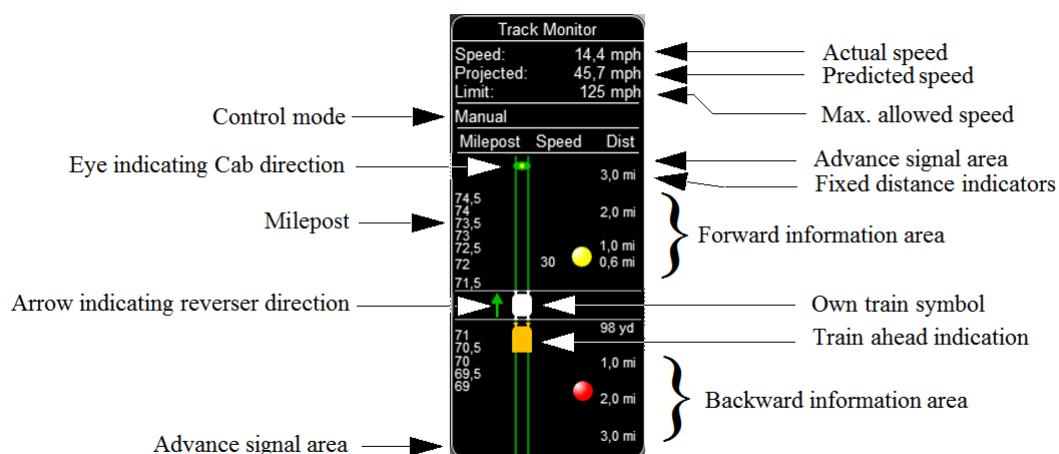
Track Monitor

Speed: 14,4 mph
Projected: 45,7 mph
Limit: 125 mph

Manual

Milepost Speed Dist

3,0 mi

74,5
74
73,5
73
72,5
72
71,5

2,0 mi

1,0 mi

30 0,6 mi

98 yd

71
70,5
70
69,5
69

1,0 mi

2,0 mi

3,0 mi

Actual speed
Predicted speed
Max. allowed speed
Control mode
Eye indicating Cab direction
Advance signal area
Fixed distance indicators
Milepost
Forward information area
Arrow indicating reverser direction
Own train symbol
Train ahead indication
Backward information area
Advance signal area